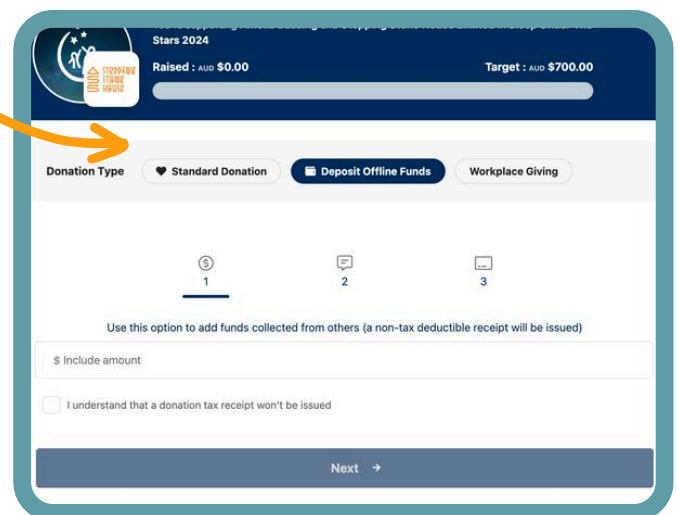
STEPPING STONE HOUSE

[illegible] Stars 2024

Raised : AUD $0.00

Target : AUD $700.00

Donation Type

Standard Donation

Deposit Offline Funds

Workplace Giving

1

2

3

Use this option to add funds collected from others (a non-tax deductible receipt will be issued)

$ Include amount

I understand that a donation tax receipt won't be issued

Next →